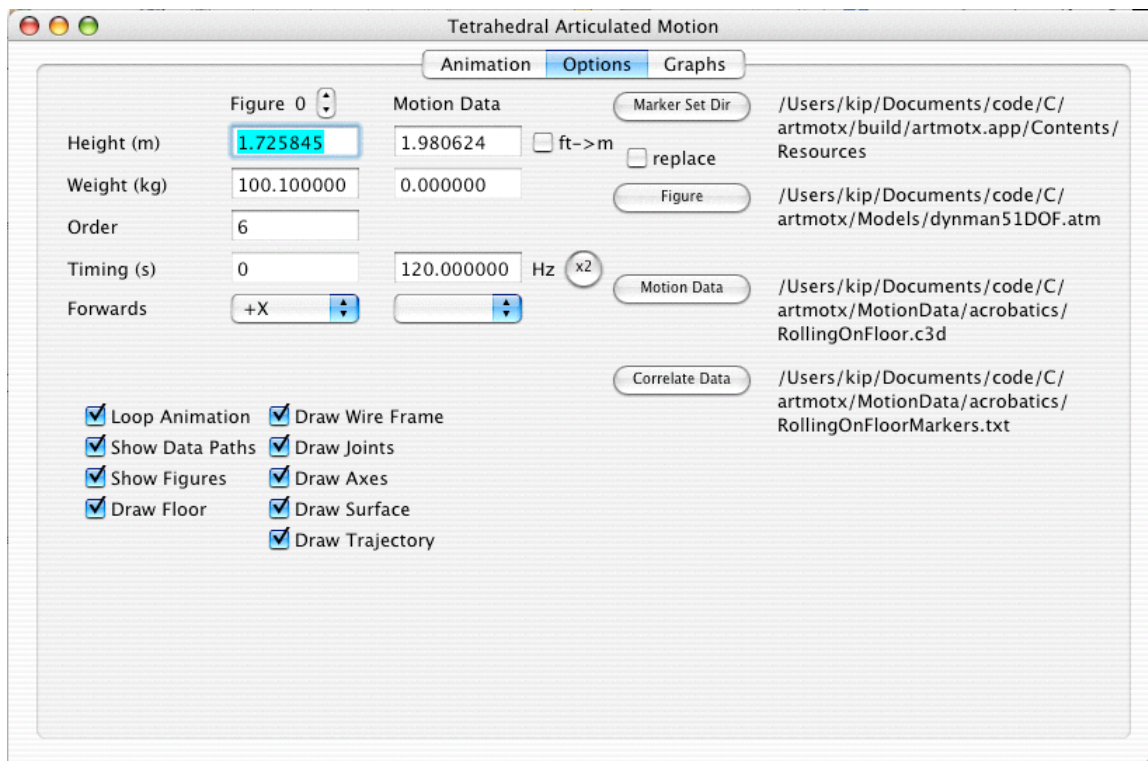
Tetrahedral Articulated Motion

Animation | Options | Graphs

Figure 0

Motion Data

Height (m) 1.725845 1.980624 ft->m

Weight (kg) 100.100000 0.000000

Order 6

Timing (s) 0 120.000000 Hz x2

Forwards +X

Marker Set Dir
/Users/kip/Documents/code/C/artmotx/build/artmotx.app/Contents/Resources

replace

Figure
/Users/kip/Documents/code/C/artmotx/Models/dynman51DOF.atm

Motion Data
/Users/kip/Documents/code/C/artmotx/MotionData/acrobatics/RollingOnFloor.c3d

Correlate Data
/Users/kip/Documents/code/C/artmotx/MotionData/acrobatics/RollingOnFloorMarkers.txt

Loop Animation
Show Data Paths
Show Figures
Draw Floor

Draw Wire Frame
Draw Joints
Draw Axes
Draw Surface
Draw Trajectory